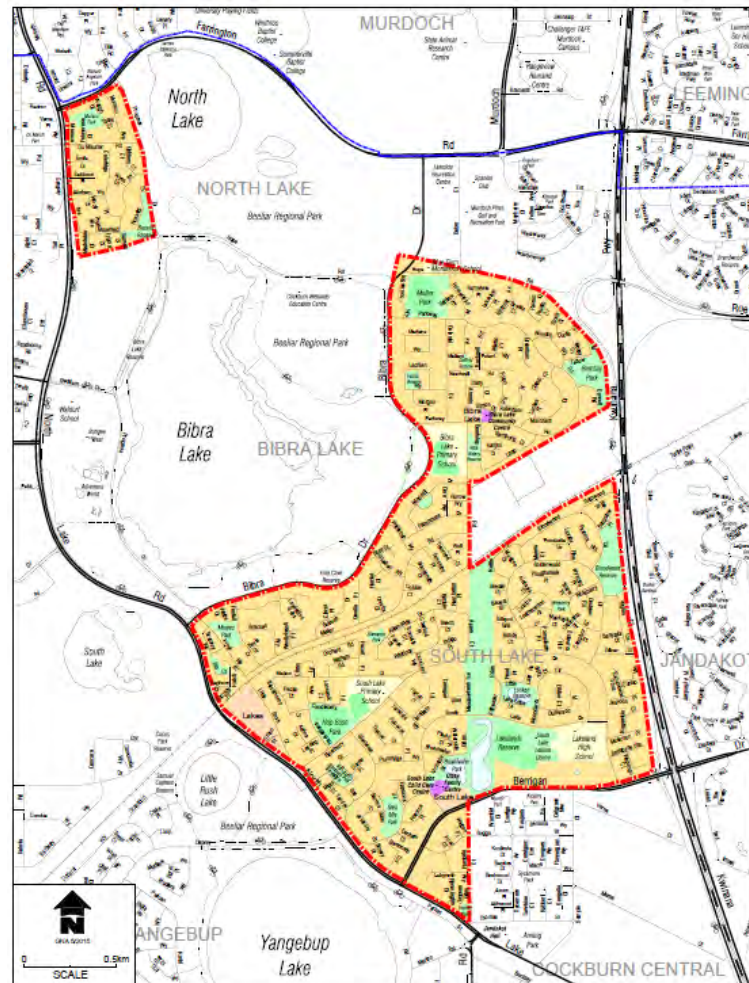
MURDOCH

Farrington

North Lake

NORTH LAKE

Beeliar Regional Park

Rd

LEEMING

Murdoch

Dr

Bibra

Beeliar Regional Park

Bibra Lake

BIBRA LAKE

Bibra

Dr

Lake

Rd

South Lake

SOUTH LAKE

JANDAKOT

South Lake Primary School

Lakeland High School

Berrigan

Little Rush Lake

Beeliar Regional Park

YANGEBUP

Yangebup Lake

COCKBURN CENTRAL

Kwinana

Fwy

N

0 0.5km

SCALE